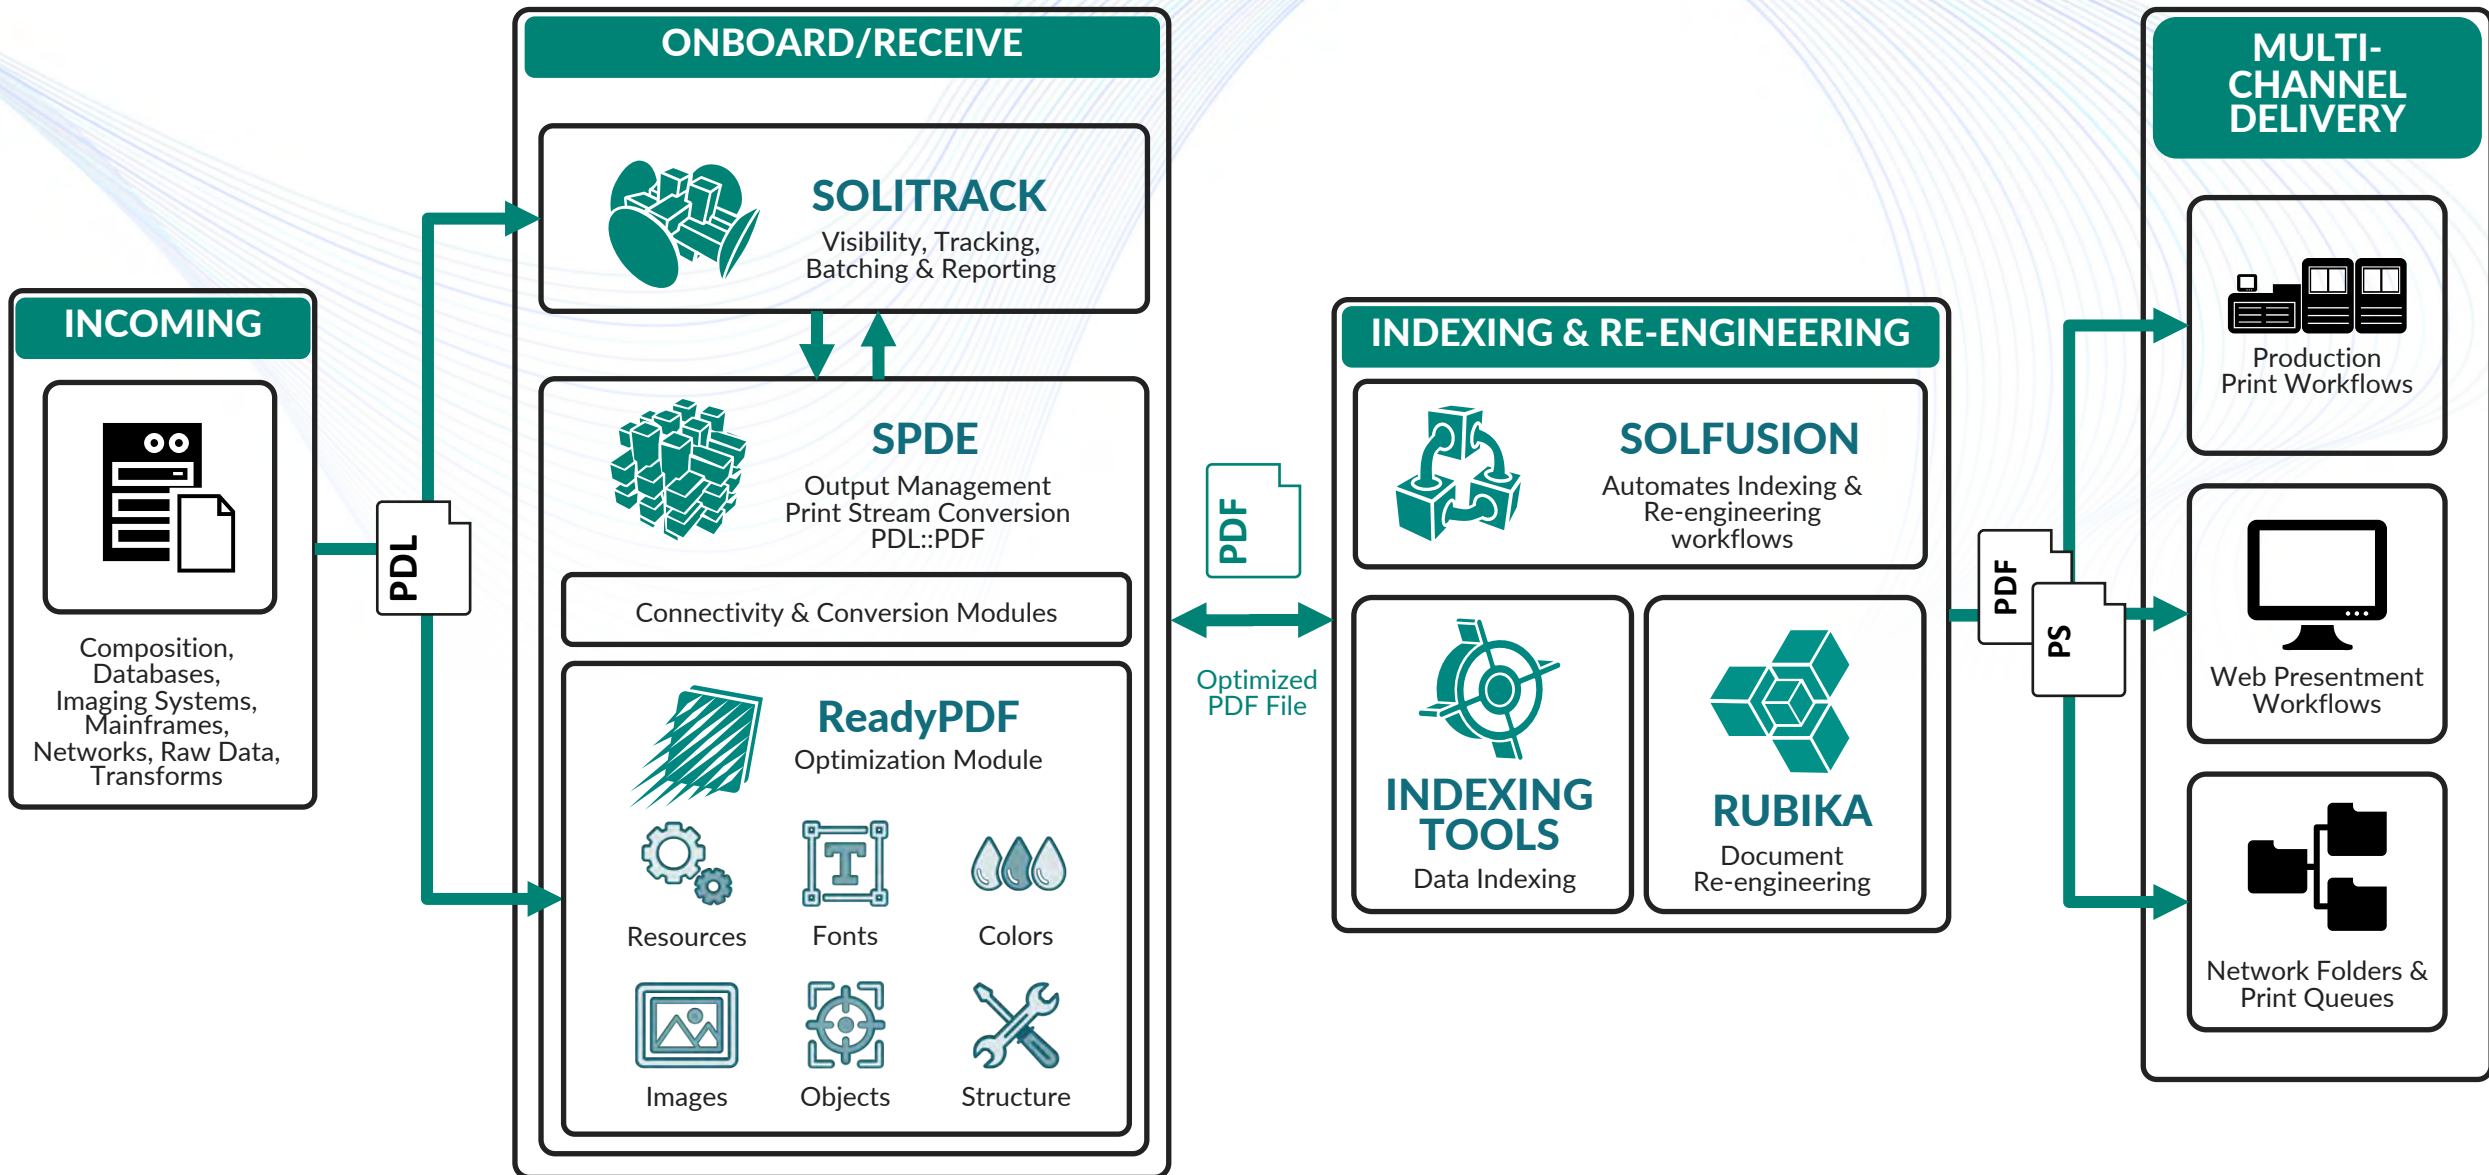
INCOMING

Composition, Databases, Imaging Systems, Mainframes, Networks, Raw Data, Transforms

PDL

ONBOARD/RECEIVE

SOLITRACK
Visibility, Tracking, Batching & Reporting

SPDE
Output Management
Print Stream Conversion
PDL::PDF

Connectivity & Conversion Modules

ReadyPDF
Optimization Module

Resources

Fonts

Colors

Images

Objects

Structure

PDF

Optimized PDF File

INDEXING & RE-ENGINEERING

SOLFUSION
Automates Indexing & Re-engineering workflows

INDEXING TOOLS
Data Indexing

RUBIKA
Document Re-engineering

PDF

PS

MULTI-CHANNEL DELIVERY

Production Print Workflows

Web Presentment Workflows

Network Folders & Print Queues